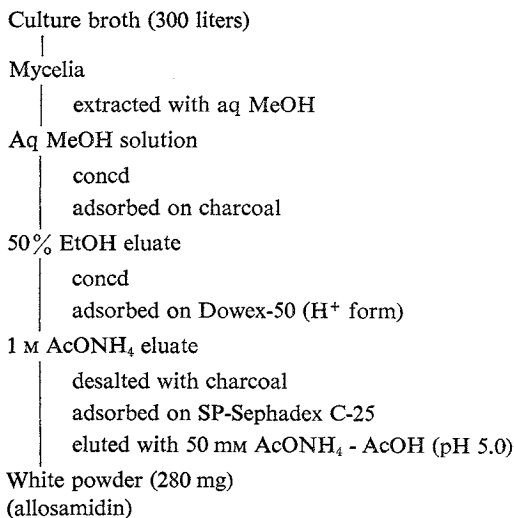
Culture broth (300 liters)

Mycelia

extracted with aq MeOH

Aq MeOH solution

concd

adsorbed on charcoal

50% EtOH eluate

concd

adsorbed on Dowex-50 ($H^+$ form)

1 M $AcONH_4$ eluate

desalted with charcoal

adsorbed on SP-Sephadex C-25

eluted with 50 mM $AcONH_4$ - AcOH (pH 5.0)

White powder (280 mg)
(allosamidin)